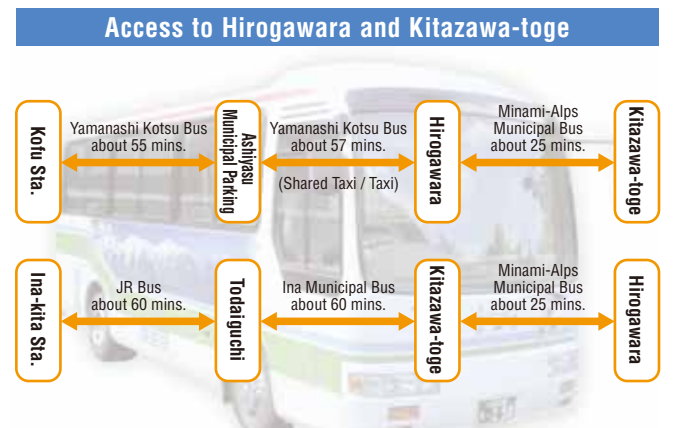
Access to Hirogawara and Kitazawa-toge

Kofu Sta.

Yamanashi Kotsu Bus about 55 mins.

Ashiyasu Municipal Parking

Yamanashi Kotsu Bus about 57 mins.

(Shared Taxi / Taxi)

Hirogawara

Minami-Alps Municipal Bus about 25 mins.

Kitazawa-toge

Ina-kita Sta.

JR Bus about 60 mins.

Todaiguchi

Ina Municipal Bus about 60 mins.

Kitazawa-toge

Minami-Alps Municipal Bus about 25 mins.

Hirogawara